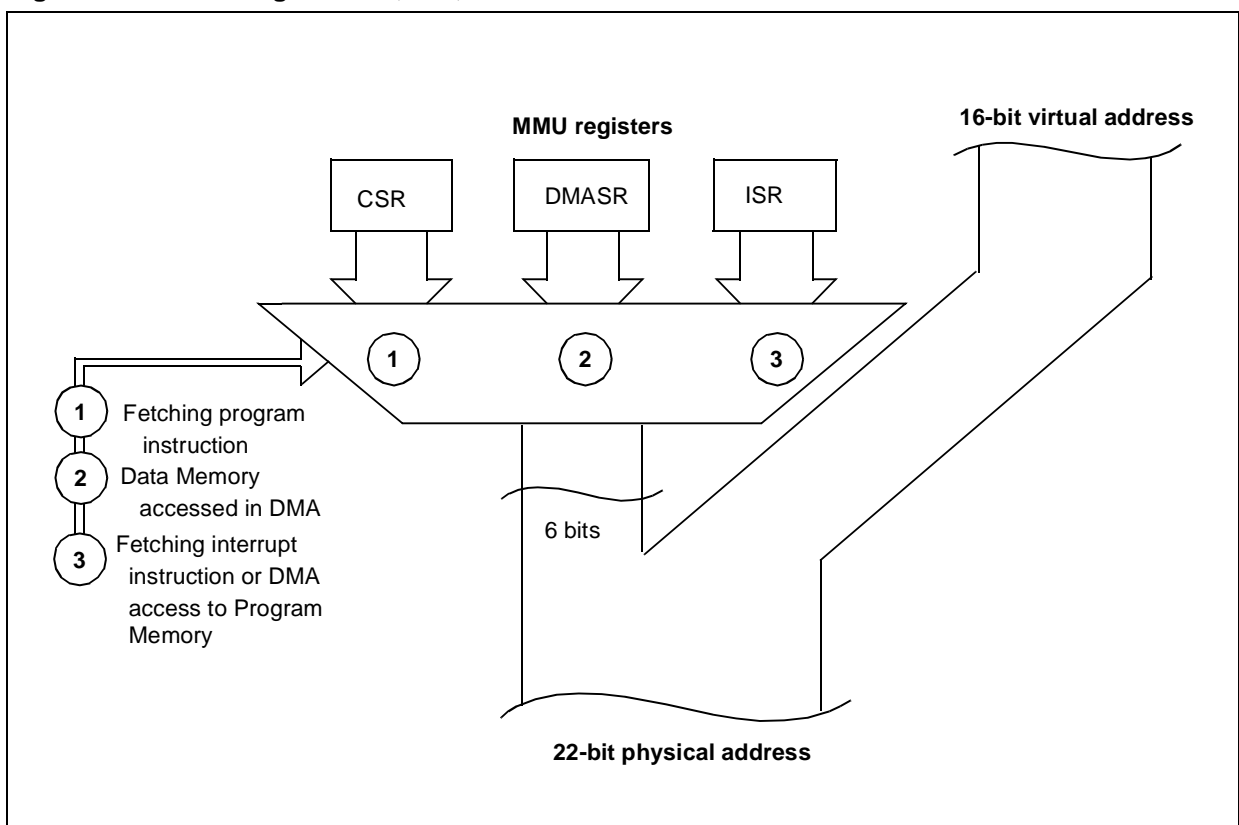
MMU registers

16-bit virtual address

CSR

DMASR

ISR

1

2

3

1 Fetching program instruction

2 Data Memory accessed in DMA

3 Fetching interrupt instruction or DMA access to Program Memory

6 bits

22-bit physical address